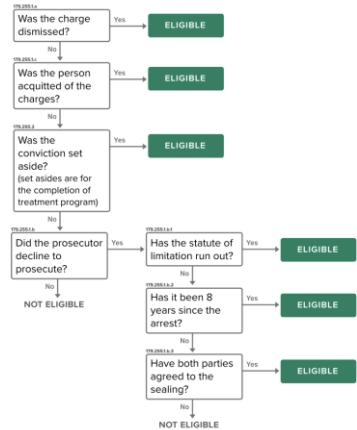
179.255.1.a
Was the charge dismissed?
Yes
ELIGIBLE
No
179.255.1.c
Was the person acquitted of the charges?
Yes
ELIGIBLE
No
179.255.2
Was the conviction set aside? (set asides are for the completion of treatment program)
Yes
ELIGIBLE
No
179.255.1.b
Did the prosecutor decline to prosecute?
Yes
179.255.1.b.1
Has the statute of limitation run out?
Yes
ELIGIBLE
No
NOT ELIGIBLE
No
179.255.1.b.2
Has it been 8 years since the arrest?
Yes
ELIGIBLE
No
179.255.1.b.3
Have both parties agreed to the sealing?
Yes
ELIGIBLE
No
NOT ELIGIBLE